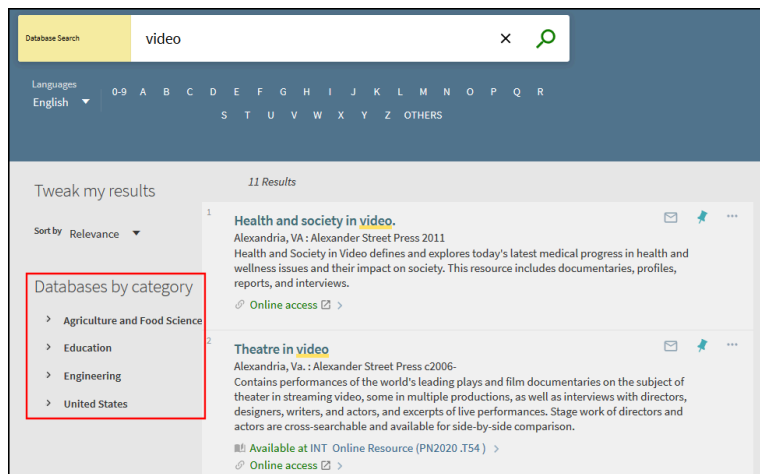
Database Search
video
Languages
English
0-9 A B C D E F G H I J K L M N O P Q R S T U V W X Y Z OTHERS

Tweak my results
Sort by Relevance

Databases by category
Agriculture and Food Science
Education
Engineering
United States

11 Results

1
Health and society in video.
Alexandria, VA : Alexander Street Press 2011
Health and Society in Video defines and explores today's latest medical progress in health and wellness issues and their impact on society. This resource includes documentaries, profiles, reports, and interviews.
Online access

2
Theatre in video
Alexandria, Va. : Alexander Street Press c2006-
Contains performances of the world's leading plays and film documentaries on the subject of theater in streaming video, some in multiple productions, as well as interviews with directors, designers, writers, and actors, and excerpts of live performances. Stage work of directors and actors are cross-searchable and available for side-by-side comparison.
Available at INT Online Resource (PN2020 .T54 )
Online access